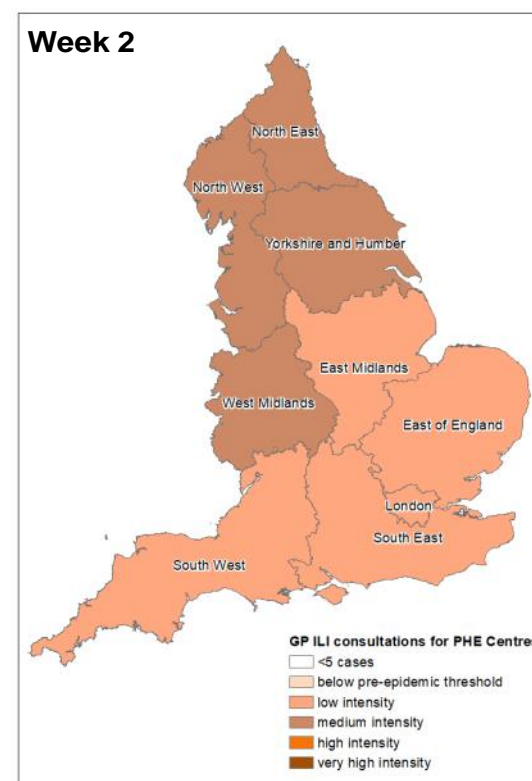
Week 2

North East
North West
Yorkshire and Humber
East Midlands
West Midlands
East of England
London
South East
South West

GP ILI consultations for PHE Centre
<5 cases
below pre-epidemic threshold
low intensity
medium intensity
high intensity
very high intensity